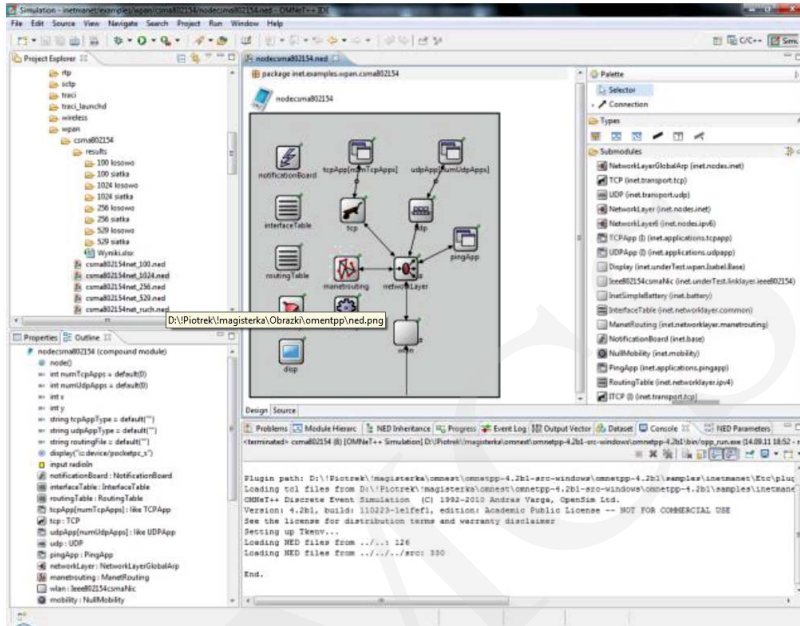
Simulation - inetmanet/examples/wpan/csma802154/nodecsma802154.ned - OMNeT++ IDE

File Edit Source View Navigate Search Project Run Window Help

Project Explorer

rtp
sctp
traci
traci_launchd
wireless
wpan
csma802154
results
100 losowo
100 siatka
1024 losowo
1024 siatka
256 losowo
256 siatka
529 losowo
529 siatka
Wyniki.xlsx
csma802154net_100.ned
csma802154net_1024.ned
csma802154net_256.ned
csma802154net_529.ned
csma802154net_ruch.ned

nodecsma802154.ned

package inet.examples.wpan.csma802154

nodecsma802154

notificationBoard
tcpApp[numTcpApps]
udpApp[numUdpApps]
interfaceTable
tcp
udp
pingApp
routingTable
manetrouting
networkLayer
wlan
disp

D:\Piotrek\magisterka\Obrazki\omentpp\ned.png

Design Source

Palette
Selector
Connection
Types
Submodules
NetworkLayerGlobalArp (inet.nodes.inet)
TCP (inet.transport.tcp)
UDP (inet.transport.udp)
NetworkLayer (inet.nodes.inet)
NetworkLayer6 (inet.nodes.ipv6)
TCPApp (inet.applications.tcpapp)
UDPApp (inet.applications.udpapp)
Display (inet.underTest.wpan.Isabel.Base)
Ieee802154csmaNic (inet.underTest.linklayer.ieee802154)
InetSimpleBattery (inet.battery)
InterfaceTable (inet.networklayer.common)
ManetRouting (inet.networklayer.manetrouting)
NotificationBoard (inet.base)
NullMobility (inet.mobility)
PingApp (inet.applications.pingapp)
RoutingTable (inet.networklayer.ipv4)
ITCP (inet.transport.tcp)

Properties Outline

nodecsma802154 (compound module)
node()
int numTcpApps = default(0)
int numUdpApps = default(0)
int x
int y
string tcpAppType = default("")
string udpAppType = default("")
string routingFile = default("")
display("i=device/pocketpc_s")
input radioIn
notificationBoard : NotificationBoard
interfaceTable : InterfaceTable
routingTable : RoutingTable
tcpApp[numTcpApps] : like TCPApp
tcp : TCP
udpApp[numUdpApps] : like UDPApp
udp : UDP
pingApp : PingApp
networkLayer : NetworkLayerGlobalArp
manetrouting : ManetRouting
wlan : Ieee802154csmaNic
mobility : NullMobility

Problems Module Hierarc NED Inheritance Progress Event Log Output Vector Dataset Console NED Parameters

<terminated> csma802154 (8) [OMNeT++ Simulation] D:\Piotrek\magisterka\omnest\omnetpp-4.2b1-src-windows\omnetpp-4.2b1\bin\opp_run.exe (14.09.11 18:52 -

Plugin path: D:\!Piotrek\!magisterka\omnest\omnetpp-4.2b1-src-windows\omnetpp-4.2b1\samples\inetmanet\Etc\plug
Loading tcl files from D:\!Piotrek\!magisterka\omnest\omnetpp-4.2b1-src-windows\omnetpp-4.2b1\samples\inetmane
OMNeT++ Discrete Event Simulation (C) 1992-2010 Andras Varga, OpenSim Ltd.
Version: 4.2b1, build: 110223-1elfef1, edition: Academic Public License -- NOT FOR COMMERCIAL USE
See the license for distribution terms and warranty disclaimer
Setting up Tkenv...
Loading NED files from ../..: 126
Loading NED files from ../../../src: 330

End.